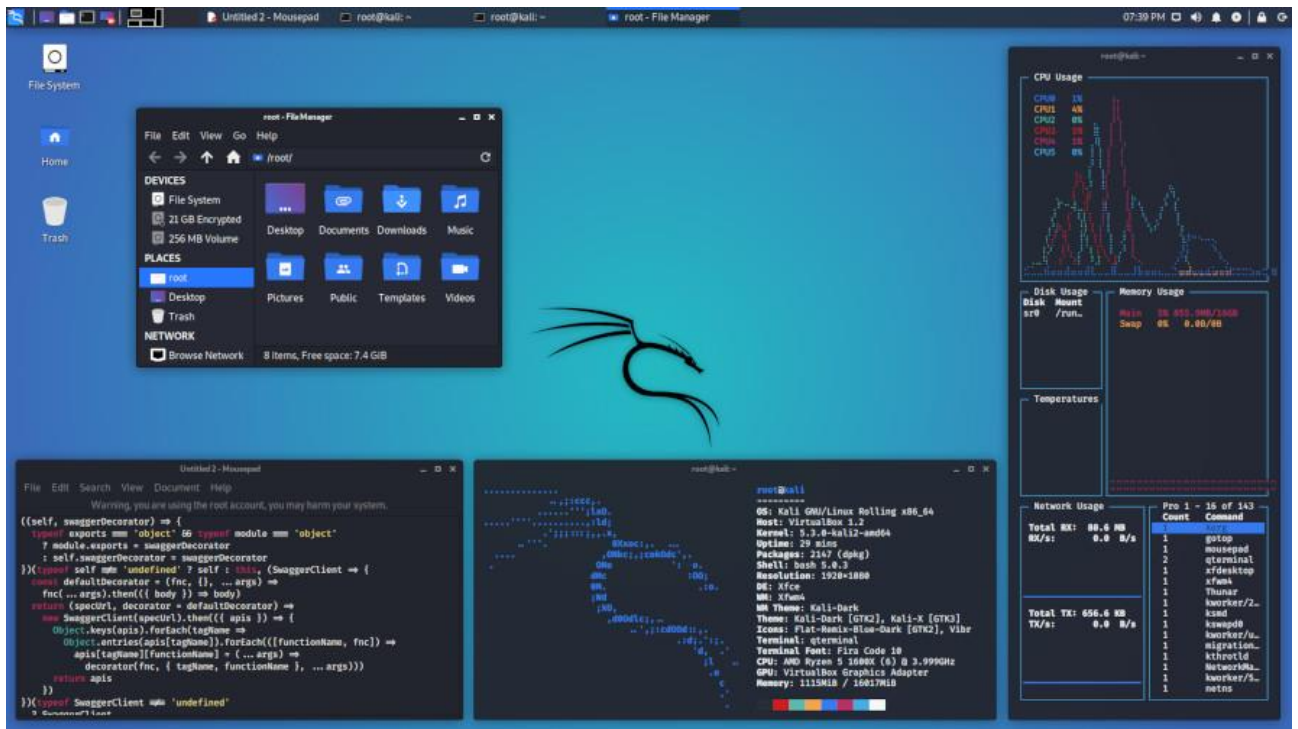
Untitled 2 - Mousepad root@kali: ~ root@kali: ~ root - File Manager 07:39 PM

File System

Home

Trash

root - File Manager
File Edit View Go Help
/root/
DEVICES
File System
21 GB Encrypted
256 MB Volume
PLACES
root
Desktop
Trash
NETWORK
Browse Network
Desktop Documents Downloads Music
Pictures Public Templates Videos
8 items, Free space: 7.4 GiB

root@kali: ~
CPU Usage
CPU0 1%
CPU1 4%
CPU2 0%
CPU3 1%
CPU4 1%
CPU5 0%

Disk Usage
Disk Mount
sr0 /run…

Memory Usage
Main 1% 655.9MB/16GB
Swap 0% 0.0B/0B

Temperatures

Network Usage
Total RX: 80.6 MB
RX/s: 0.0 B/s

Total TX: 656.6 KB
TX/s: 0.0 B/s

Pro 1 - 16 of 143
Count Command
1 Xorg
1 gotop
1 mousepad
2 qterminal
1 xfdesktop
1 xfwm4
1 Thunar
1 kworker/2…
1 ksmd
1 kswapd0
1 kworker/u…
1 migration…
1 kthrotld
1 NetworkMa…
1 kworker/5…
1 netns

Untitled 2 - Mousepad
File Edit Search View Document Help
Warning, you are using the root account, you may harm your system.
((self, swaggerDecorator) ⇒ {
typeof exports === 'object' && typeof module === 'object'
? module.exports = swaggerDecorator
: self.swaggerDecorator = swaggerDecorator
})(typeof self !== 'undefined' ? self : this, (SwaggerClient ⇒ {
const defaultDecorator = (fnc, {}, ...args) ⇒
fnc(...args).then(({ body }) ⇒ body)
return (specUrl, decorator = defaultDecorator) ⇒
new SwaggerClient(specUrl).then(({ apis }) ⇒ {
Object.keys(apis).forEach(tagName ⇒
Object.entries(apis[tagName]).forEach(([functionName, fnc]) ⇒
apis[tagName][functionName] = (...args) ⇒
decorator(fnc, { tagName, functionName }, ...args)))
return apis
})
})(typeof SwaggerClient !== 'undefined'

root@kali: ~
root@kali
---------
OS: Kali GNU/Linux Rolling x86_64
Host: VirtualBox 1.2
Kernel: 5.3.0-kali2-amd64
Uptime: 29 mins
Packages: 2147 (dpkg)
Shell: bash 5.0.3
Resolution: 1920x1080
DE: Xfce
WM: Xfwm4
WM Theme: Kali-Dark
Theme: Kali-Dark [GTK2], Kali-X [GTK3]
Icons: Flat-Remix-Blue-Dark [GTK2], Vibr
Terminal: qterminal
Terminal Font: Fira Code 10
CPU: AMD Ryzen 5 1600X (6) @ 3.999GHz
GPU: VirtualBox Graphics Adapter
Memory: 1115MiB / 16017MiB